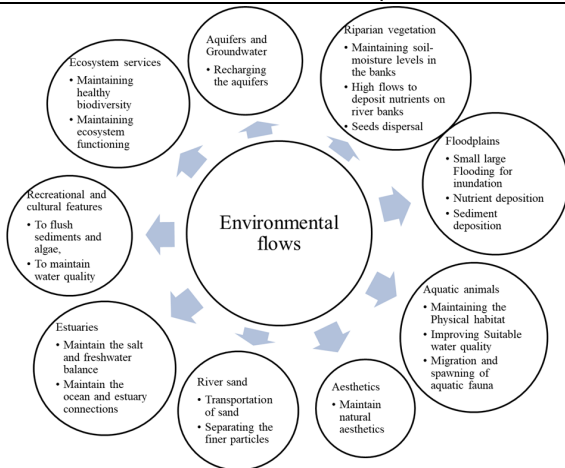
Environmental flows

Aquifers and Groundwater
• Recharging the aquifers

Riparian vegetation
• Maintaining soil-moisture levels in the banks
• High flows to deposit nutrients on river banks
• Seeds dispersal

Floodplains
• Small large Flooding for inundation
• Nutrient deposition
• Sediment deposition

Aquatic animals
• Maintaining the Physical habitat
• Improving Suitable water quality
• Migration and spawning of aquatic fauna

Aesthetics
• Maintain natural aesthetics

River sand
• Transportation of sand
• Separating the finer particles

Estuaries
• Maintain the salt and freshwater balance
• Maintain the ocean and estuary connections

Recreational and cultural features
• To flush sediments and algae,
• To maintain water quality

Ecosystem services
• Maintaining healthy biodiversity
• Maintaining ecosystem functioning